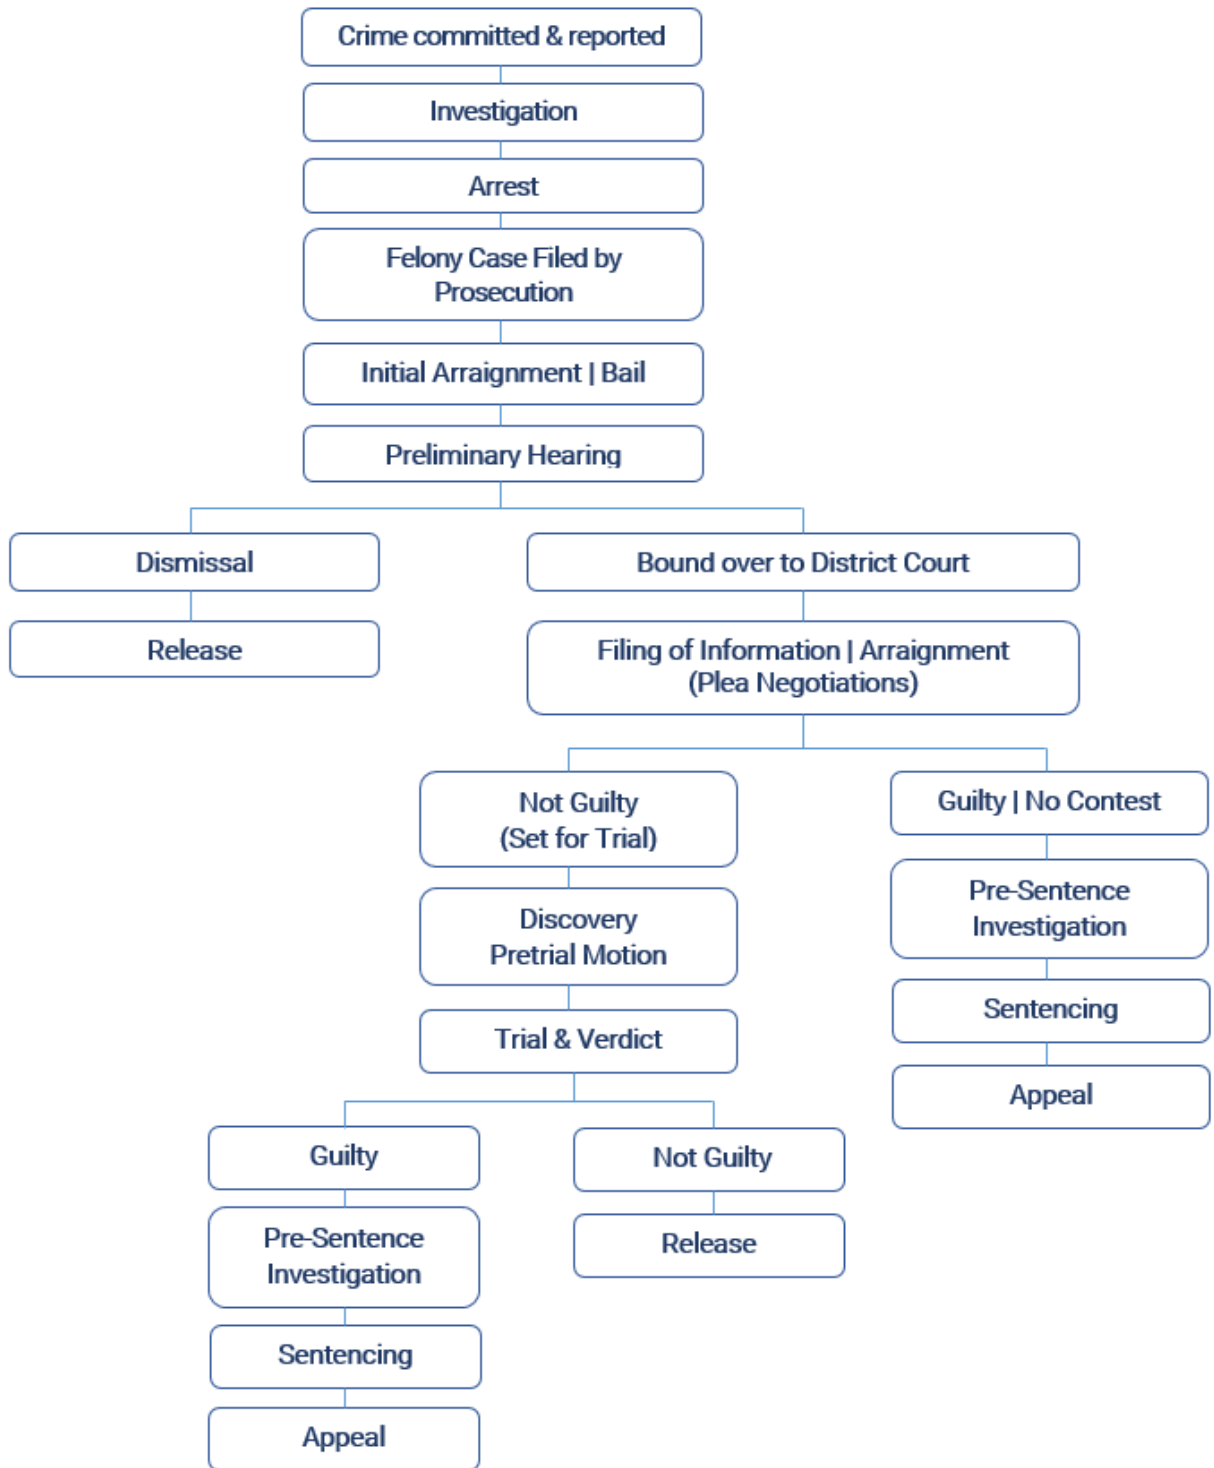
Crime committed & reported

Investigation

Arrest

Felony Case Filed by Prosecution

Initial Arraignment | Bail

Preliminary Hearing

Dismissal

Release

Bound over to District Court

Filing of Information | Arraignment (Plea Negotiations)

Not Guilty (Set for Trial)

Discovery Pretrial Motion

Trial & Verdict

Guilty

Pre-Sentence Investigation

Sentencing

Appeal

Not Guilty

Release

Guilty | No Contest

Pre-Sentence Investigation

Sentencing

Appeal